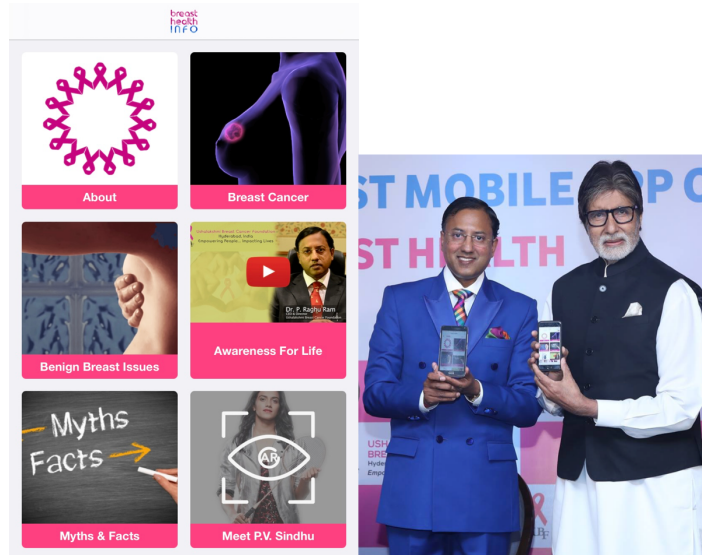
breast health INFO

About

Breast Cancer

Ushalakshmi Breast Cancer Foundation
Hyderabad, India
Empowering People... Impacting Lives

Dr. P. Raghu Ram

Benign Breast Issues

Awareness For Life

Myths
Facts

AR

Myths & Facts

Meet P.V. Sindhu

ST MOBILE APP O
ST HEALTH

USH
BRE
Hyde
Emp